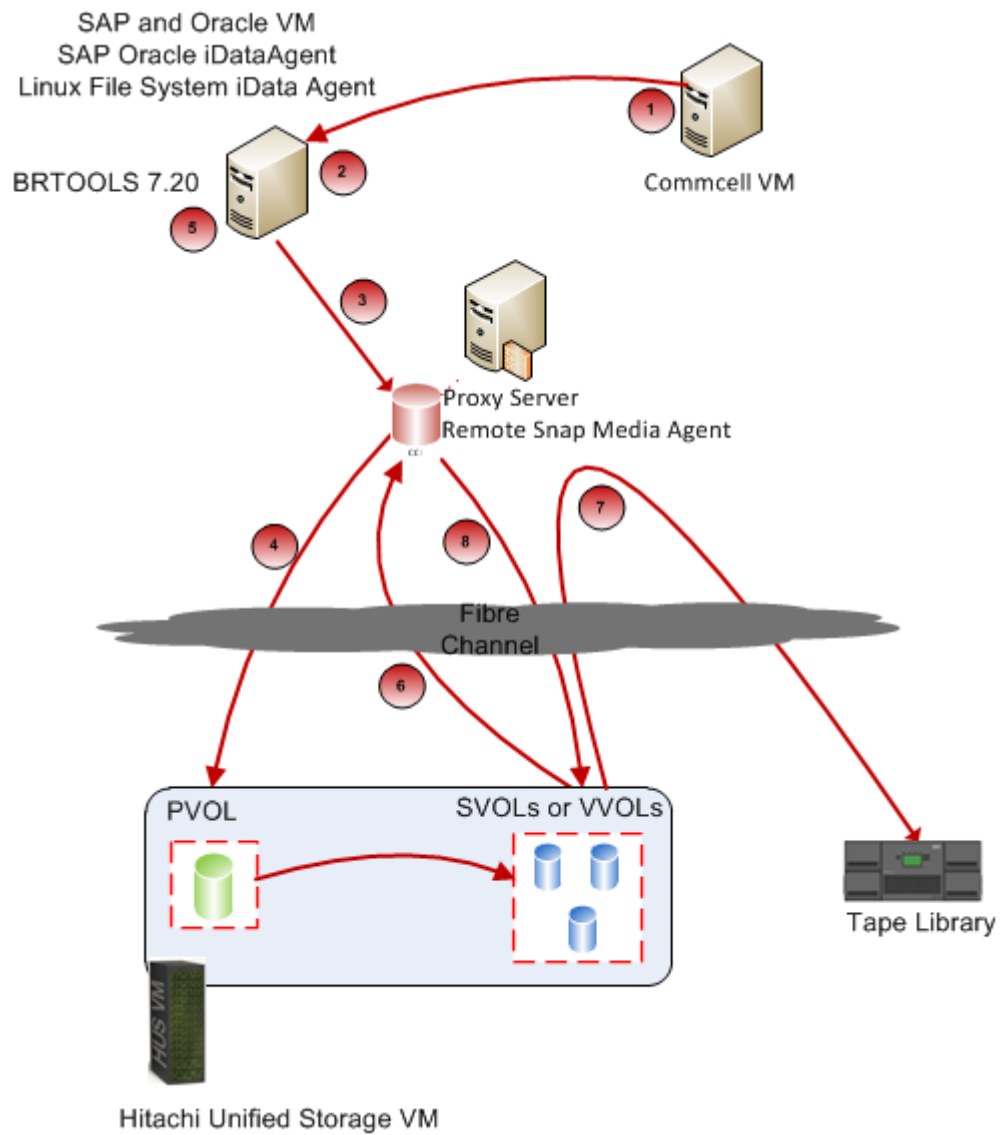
SAP and Oracle VM
SAP Oracle iDataAgent
Linux File System iData Agent

1

Commcell VM

2

BRTOOLS 7.20

5

3

Proxy Server
Remote Snap Media Agent

CCI

7

4

8

Fibre Channel

6

PVOL

SVOLs or VVOLs

Tape Library

HUS VM

Hitachi Unified Storage VM